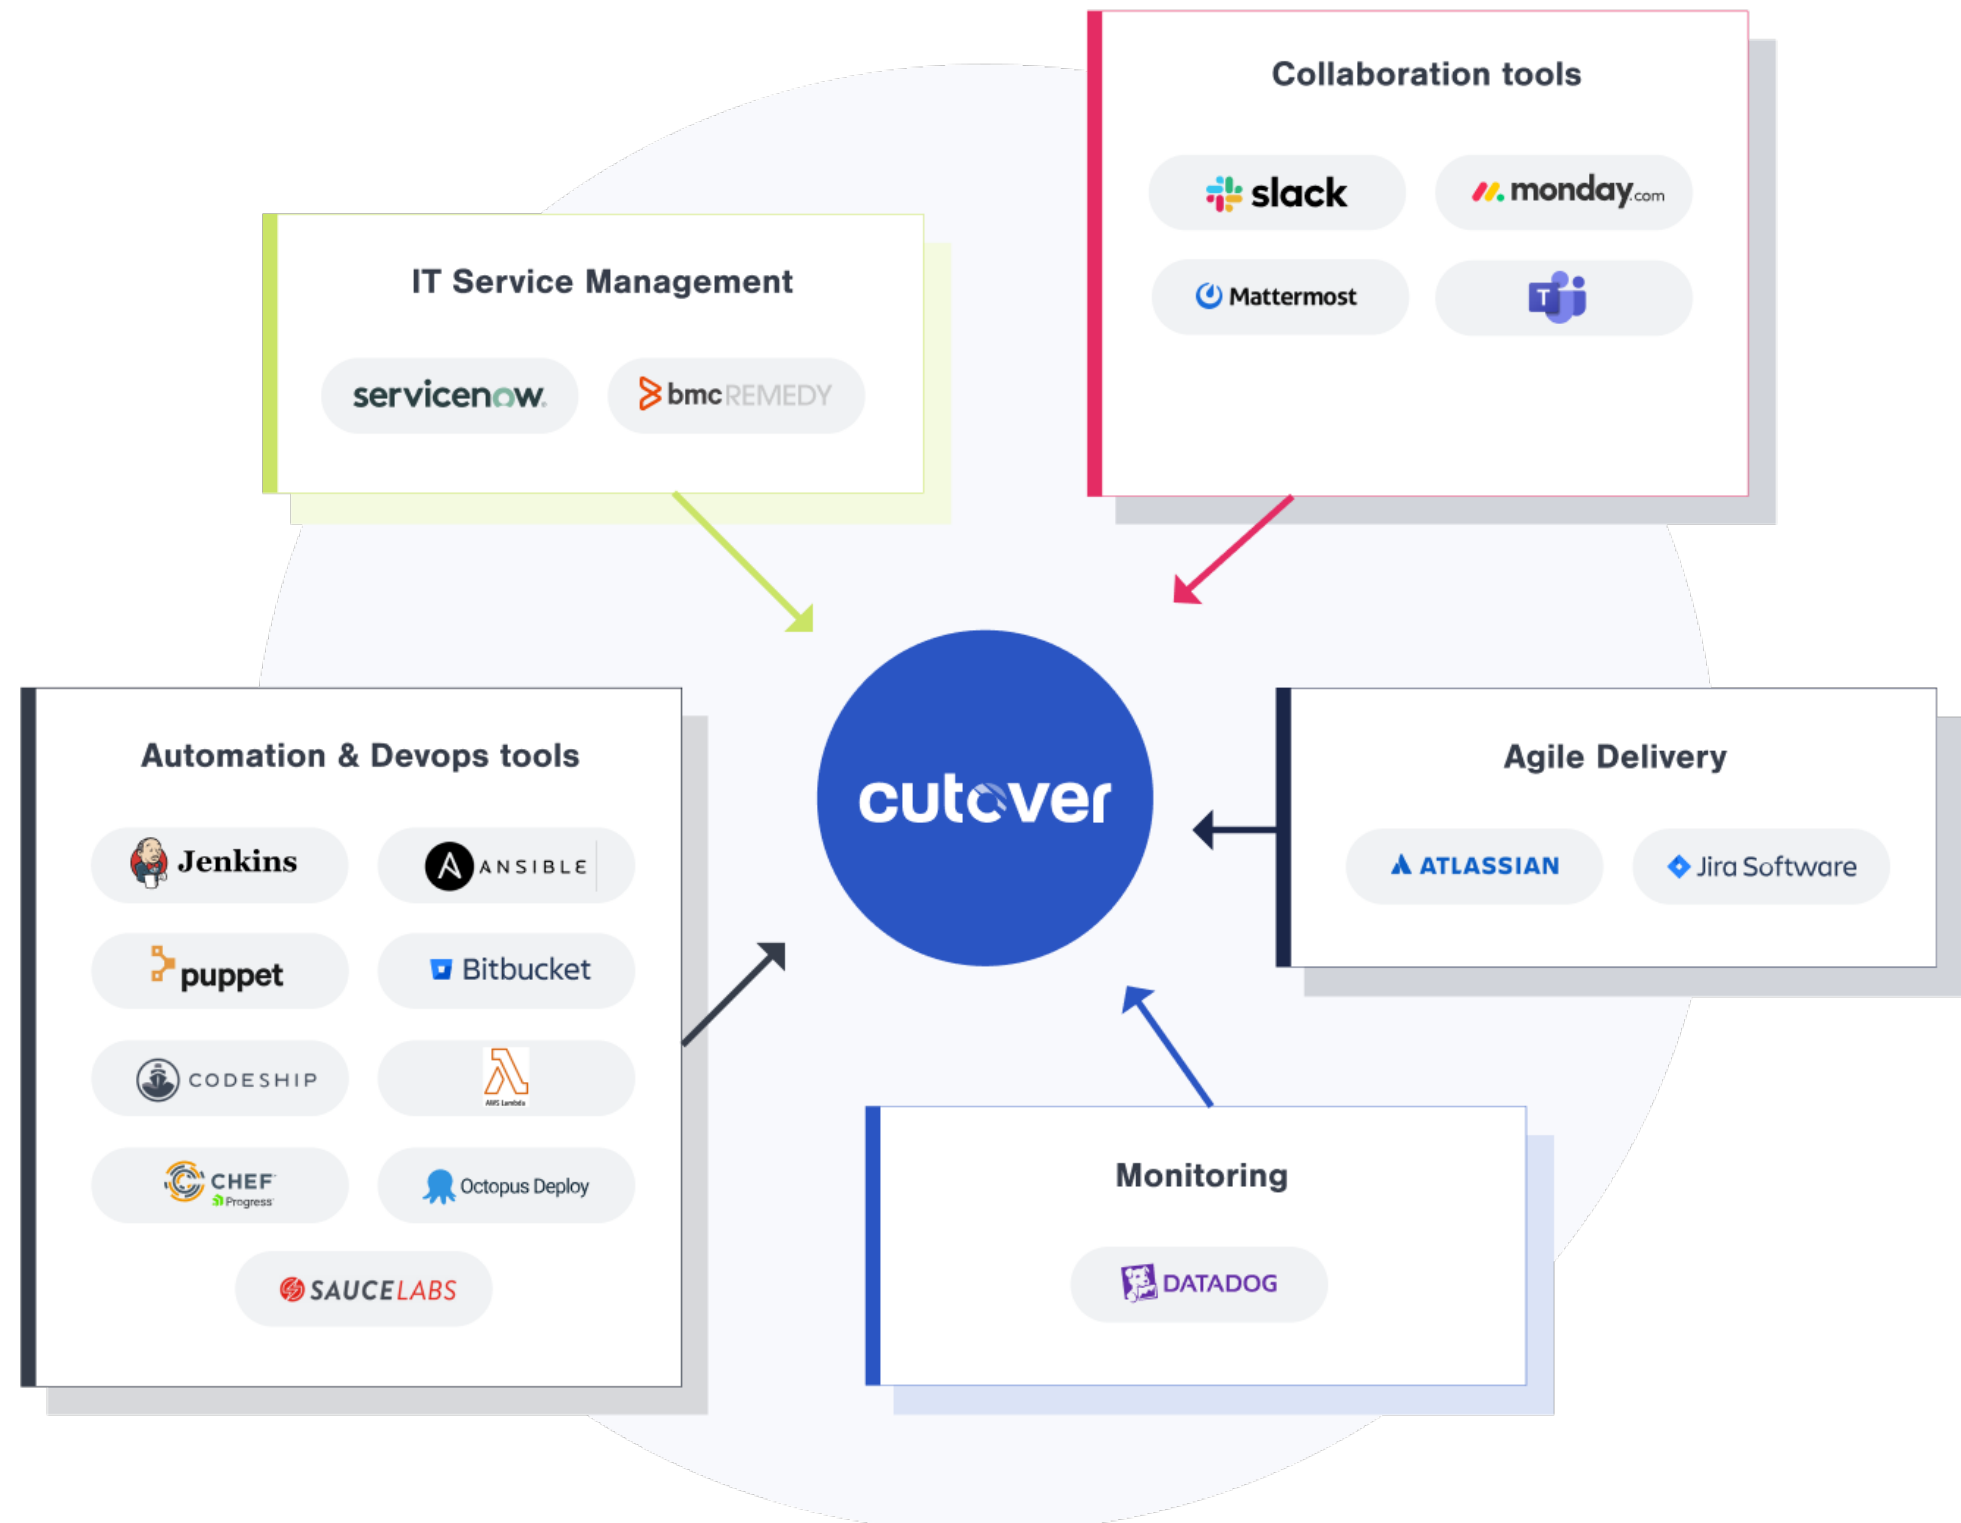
Collaboration tools

slack

monday.com

Mattermost

T

IT Service Management

servicenow.

bmc REMEDY

Automation & Devops tools

Jenkins

ANSIBLE

puppet

Bitbucket

CODESHIP

AWS Lambda

CHEF Progress

Octopus Deploy

SAUCELABS

cutover

Agile Delivery

ATLASSIAN

Jira Software

Monitoring

DATADOG